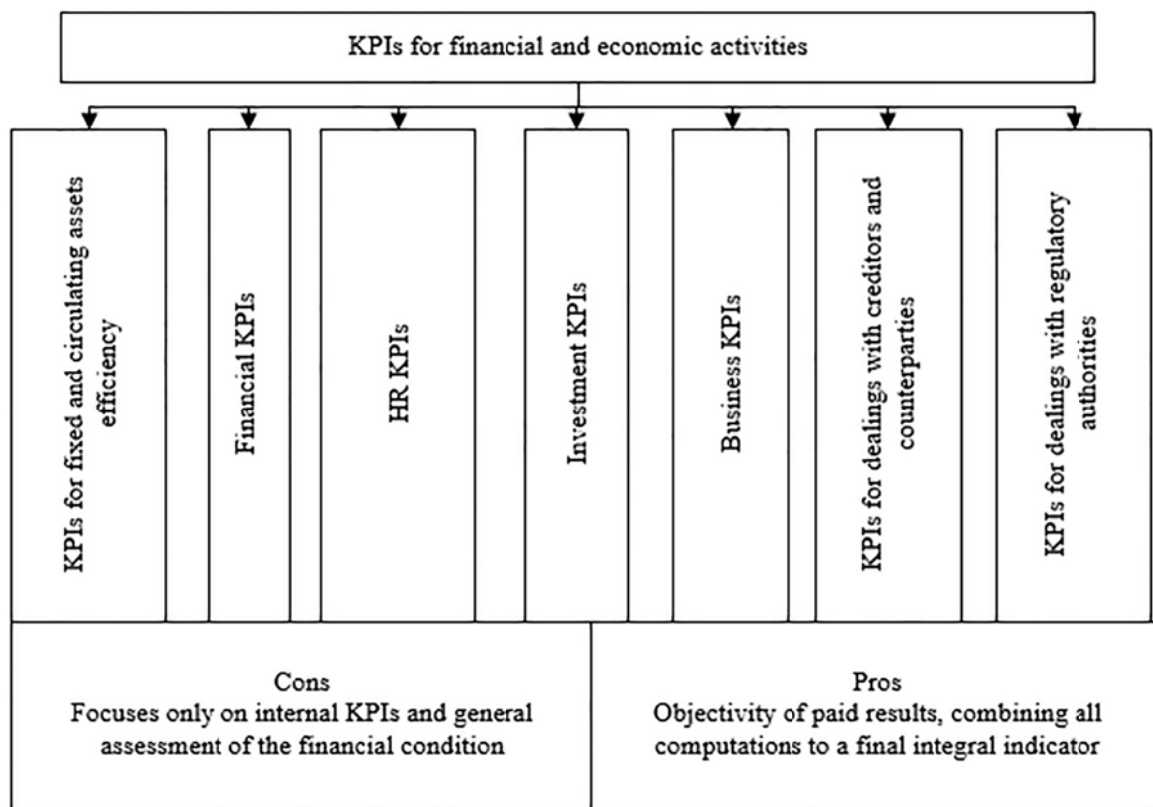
KPIs for financial and economic activities

KPIs for fixed and circulating assets efficiency

Financial KPIs

HR KPIs

Investment KPIs

Business KPIs

KPIs for dealings with creditors and counterparties

KPIs for dealings with regulatory authorities

Cons
Focuses only on internal KPIs and general assessment of the financial condition

Pros
Objectivity of paid results, combining all computations to a final integral indicator